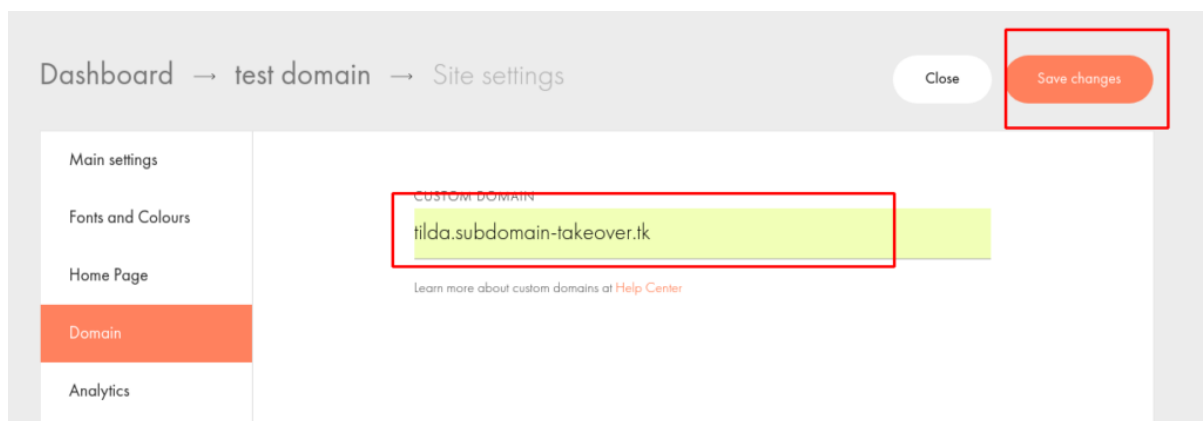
Dashboard → test domain → Site settings

Close

Save changes

Main settings

Fonts and Colours

Home Page

Domain

Analytics

CUSTOM DOMAIN

tilda.subdomain-takeover.tk

Learn more about custom domains at Help Center